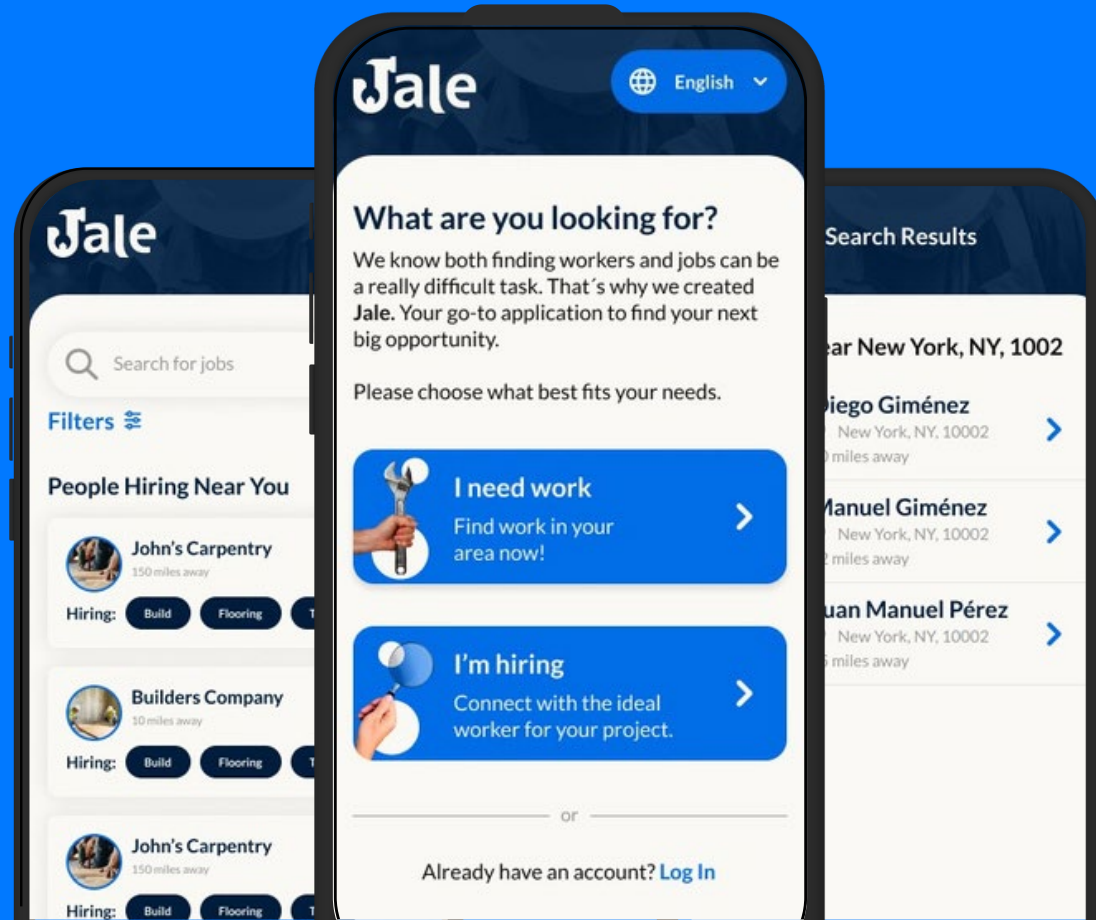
Jale

Search for jobs

Filters

People Hiring Near You

John's Carpentry
150 miles away
Hiring: Build Flooring

Builders Company
10 miles away
Hiring: Build Flooring

John's Carpentry
150 miles away
Hiring: Build Flooring

Jale

English

What are you looking for?

We know both finding workers and jobs can be a really difficult task. That´s why we created **Jale.** Your go-to application to find your next big opportunity.

Please choose what best fits your needs.

I need work
Find work in your area now!

I'm hiring
Connect with the ideal worker for your project.

or

Already have an account? Log In

Search Results

ear New York, NY, 1002

iego Giménez
New York, NY, 10002
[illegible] miles away

Manuel Giménez
New York, NY, 10002
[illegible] miles away

uan Manuel Pérez
New York, NY, 10002
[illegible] miles away